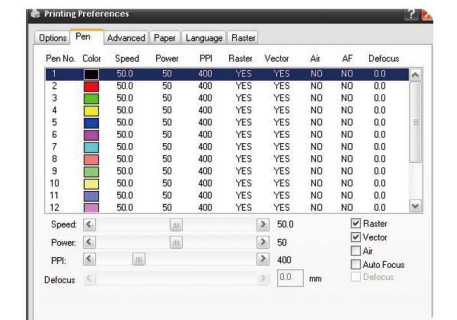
Printing Preferences

Options | Pen | Advanced | Paper | Language | Raster

| Pen No. | Color | Speed | Power | PPI | Raster | Vector | Air | AF | Defocus |
|---|---|---|---|---|---|---|---|---|---|
| 1 | | 50.0 | 50 | 400 | YES | YES | NO | NO | 0.0 |
| 2 | | 50.0 | 50 | 400 | YES | YES | NO | NO | 0.0 |
| 3 | | 50.0 | 50 | 400 | YES | YES | NO | NO | 0.0 |
| 4 | | 50.0 | 50 | 400 | YES | YES | NO | NO | 0.0 |
| 5 | | 50.0 | 50 | 400 | YES | YES | NO | NO | 0.0 |
| 6 | | 50.0 | 50 | 400 | YES | YES | NO | NO | 0.0 |
| 7 | | 50.0 | 50 | 400 | YES | YES | NO | NO | 0.0 |
| 8 | | 50.0 | 50 | 400 | YES | YES | NO | NO | 0.0 |
| 9 | | 50.0 | 50 | 400 | YES | YES | NO | NO | 0.0 |
| 10 | | 50.0 | 50 | 400 | YES | YES | NO | NO | 0.0 |
| 11 | | 50.0 | 50 | 400 | YES | YES | NO | NO | 0.0 |
| 12 | | 50.0 | 50 | 400 | YES | YES | NO | NO | 0.0 |

Speed: 50.0
Power: 50
PPI: 400
Defocus 0.0 mm

Raster
Vector
Air
Auto Focus
Defocus